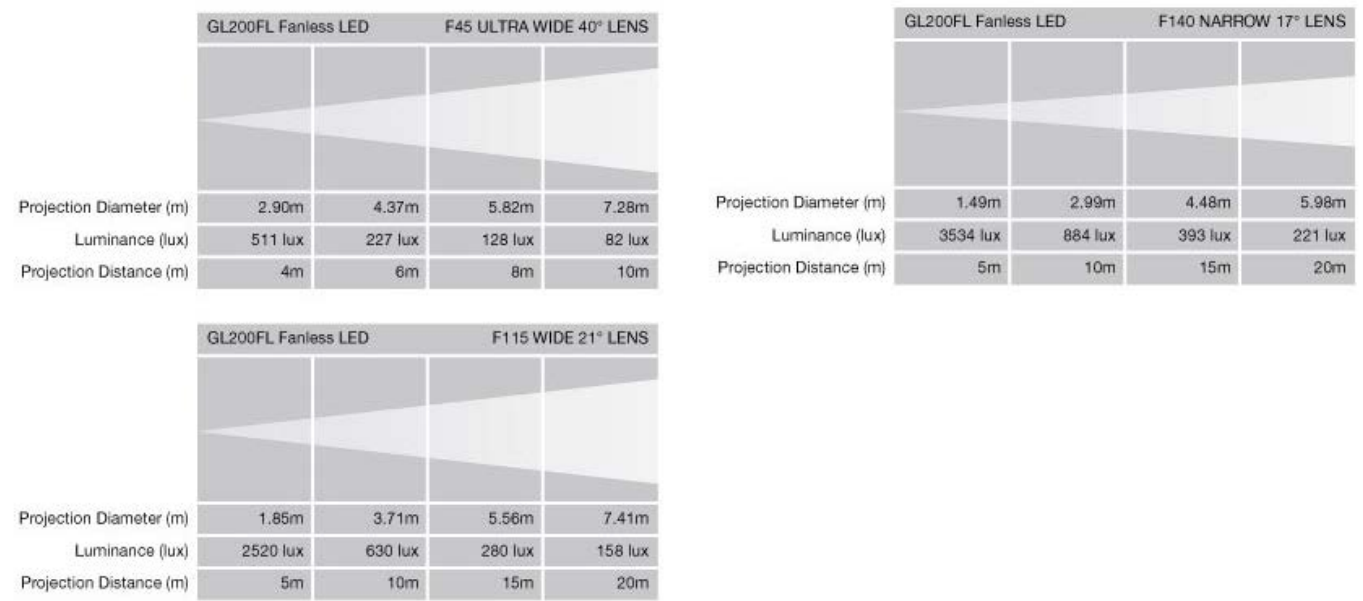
GL200FL Fanless LED F45 ULTRA WIDE 40° LENS

| | | | | |
|---|---|---|---|---|
| Projection Diameter (m) | 2.90m | 4.37m | 5.82m | 7.28m |
| Luminance (lux) | 511 lux | 227 lux | 128 lux | 82 lux |
| Projection Distance (m) | 4m | 6m | 8m | 10m |

GL200FL Fanless LED F115 WIDE 21° LENS

| | | | | |
|---|---|---|---|---|
| Projection Diameter (m) | 1.85m | 3.71m | 5.56m | 7.41m |
| Luminance (lux) | 2520 lux | 630 lux | 280 lux | 158 lux |
| Projection Distance (m) | 5m | 10m | 15m | 20m |

GL200FL Fanless LED F140 NARROW 17° LENS

| | | | | |
|---|---|---|---|---|
| Projection Diameter (m) | 1.49m | 2.99m | 4.48m | 5.98m |
| Luminance (lux) | 3534 lux | 884 lux | 393 lux | 221 lux |
| Projection Distance (m) | 5m | 10m | 15m | 20m |